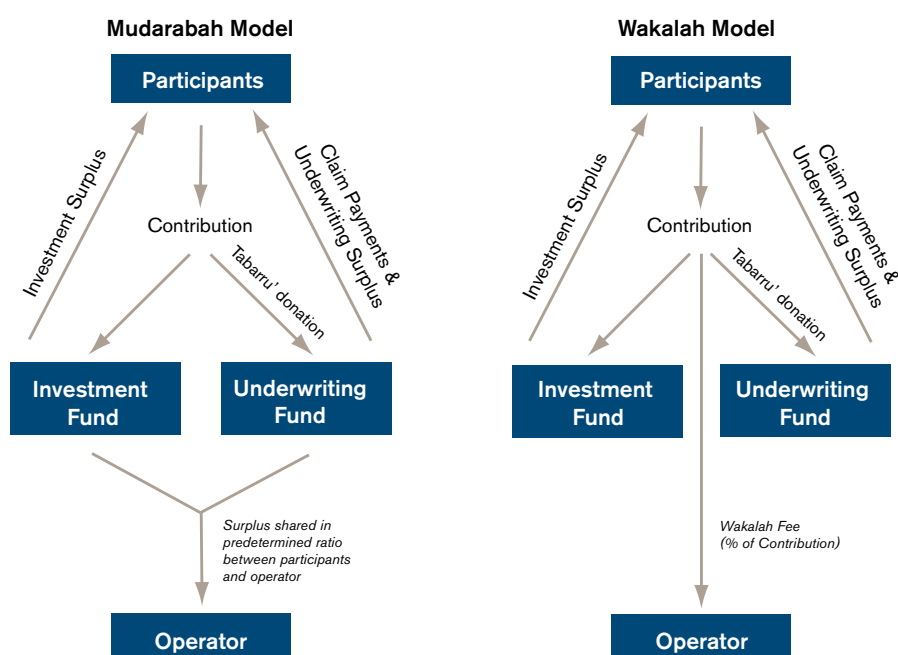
Mudarabah Model

Participants

Investment Surplus

Claim Payments & Underwriting Surplus

Contribution

Tabarru' donation

Investment Fund

Underwriting Fund

Surplus shared in predetermined ratio between participants and operator

Operator

Wakalah Model

Participants

Investment Surplus

Claim Payments & Underwriting Surplus

Contribution

Tabarru' donation

Investment Fund

Underwriting Fund

Wakalah Fee (% of Contribution)

Operator